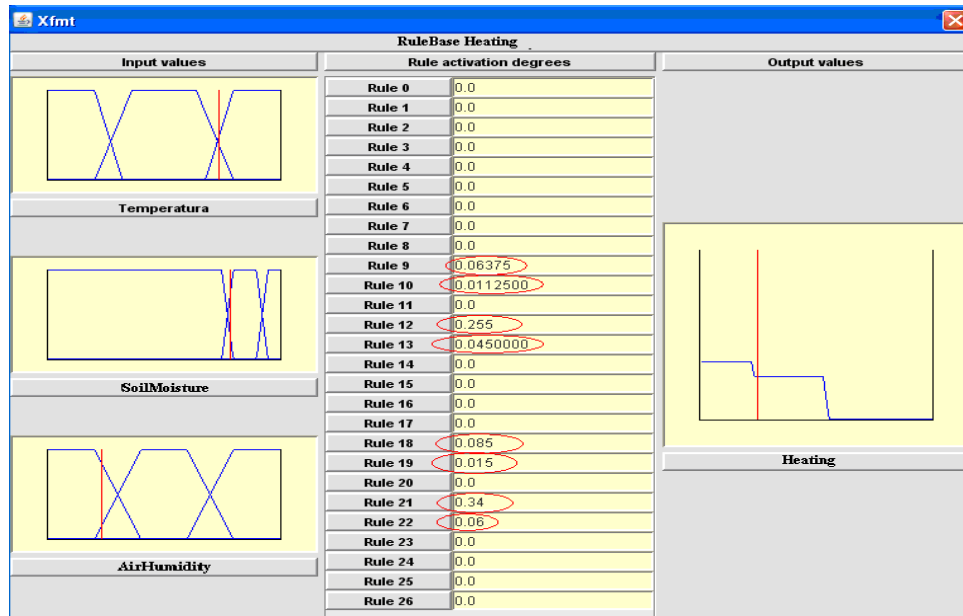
Xfmt

RuleBase Heating

Input values

Temperatura

SoilMoisture

AirHumidity

Rule activation degrees

| | |
|---|---|
| Rule 0 | 0.0 |
| Rule 1 | 0.0 |
| Rule 2 | 0.0 |
| Rule 3 | 0.0 |
| Rule 4 | 0.0 |
| Rule 5 | 0.0 |
| Rule 6 | 0.0 |
| Rule 7 | 0.0 |
| Rule 8 | 0.0 |
| Rule 9 | 0.06375 |
| Rule 10 | 0.0112500 |
| Rule 11 | 0.0 |
| Rule 12 | 0.255 |
| Rule 13 | 0.0450000 |
| Rule 14 | 0.0 |
| Rule 15 | 0.0 |
| Rule 16 | 0.0 |
| Rule 17 | 0.0 |
| Rule 18 | 0.085 |
| Rule 19 | 0.015 |
| Rule 20 | 0.0 |
| Rule 21 | 0.34 |
| Rule 22 | 0.06 |
| Rule 23 | 0.0 |
| Rule 24 | 0.0 |
| Rule 25 | 0.0 |
| Rule 26 | 0.0 |

Output values

Heating